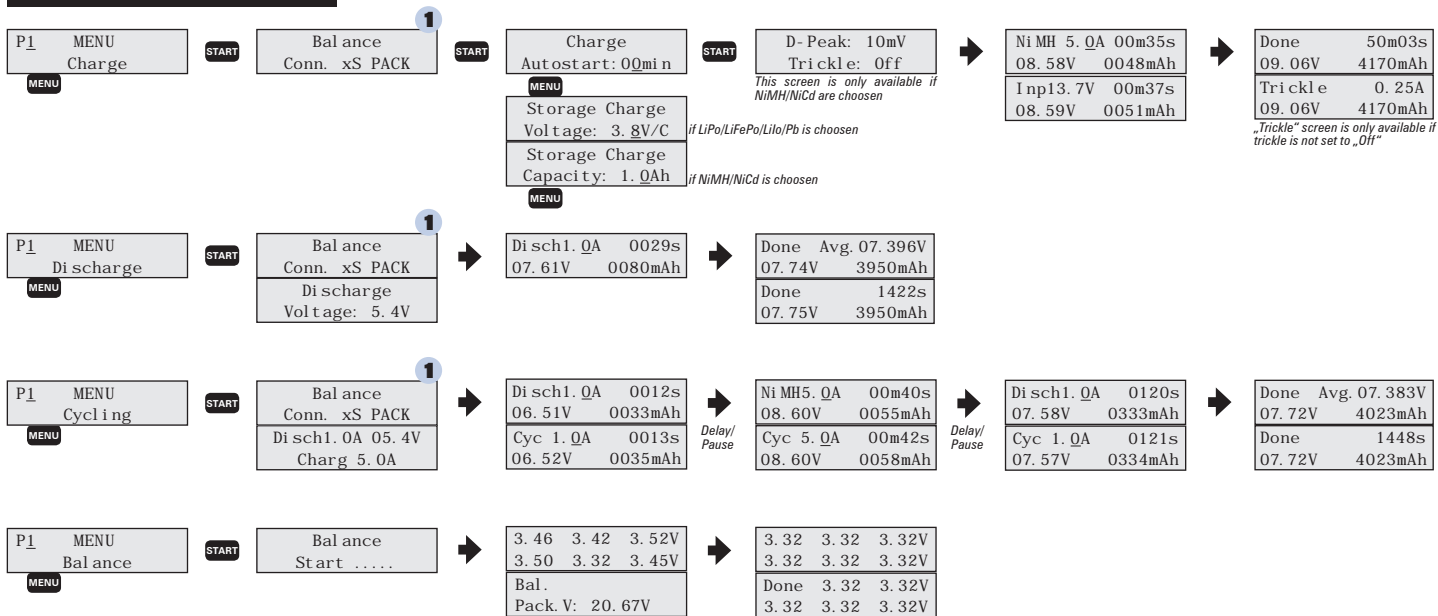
P1 MENU
Charge
MENU
START
1
Balance
Conn. xS PACK
START
Charge
Autostart: 00min
MENU
Storage Charge
Voltage: 3.8V/C
if LiPo/LiFePo/LiIo/Pb is choosen
Storage Charge
Capacity: 1.0Ah
if NiMH/NiCd is choosen
MENU
START
D-Peak: 10mV
Trickle: Off
This screen is only available if NiMH/NiCd are choosen
NiMH 5.0A 00m35s
08.58V 0048mAh
Inp13.7V 00m37s
08.59V 0051mAh
Done 50m03s
09.06V 4170mAh
Trickle 0.25A
09.06V 4170mAh
„Trickle" screen is only available if trickle is not set to „Off"

P1 MENU
Discharge
MENU
START
1
Balance
Conn. xS PACK
Discharge
Voltage: 5.4V
Disch1.0A 0029s
07.61V 0080mAh
Done Avg.07.396V
07.74V 3950mAh
Done 1422s
07.75V 3950mAh

P1 MENU
Cycling
MENU
START
1
Balance
Conn. xS PACK
Disch1.0A 05.4V
Charg 5.0A
Disch1.0A 0012s
06.51V 0033mAh
Cyc 1.0A 0013s
06.52V 0035mAh
Delay/ Pause
NiMH5.0A 00m40s
08.60V 0055mAh
Cyc 5.0A 00m42s
08.60V 0058mAh
Delay/ Pause
Disch1.0A 0120s
07.58V 0333mAh
Cyc 1.0A 0121s
07.57V 0334mAh
Done Avg.07.383V
07.72V 4023mAh
Done 1448s
07.72V 4023mAh

P1 MENU
Balance
MENU
START
Balance
Start .....
3.46 3.42 3.52V
3.50 3.32 3.45V
Bal.
Pack.V: 20.67V
3.32 3.32 3.32V
3.32 3.32 3.32V
Done 3.32 3.32V
3.32 3.32 3.32V